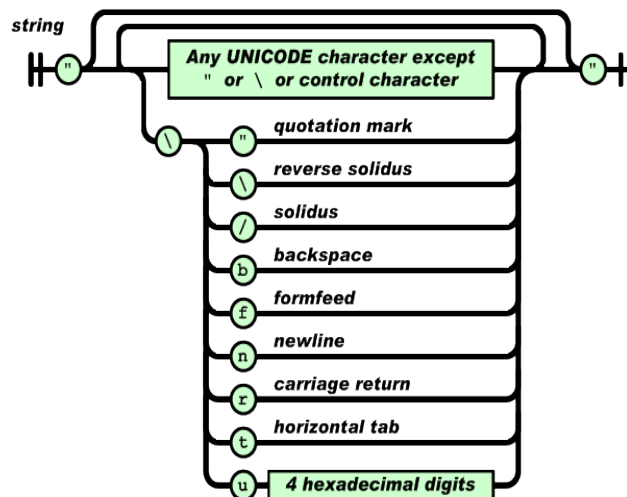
string

"

Any UNICODE character except " or \ or control character

"

\

"
quotation mark

\
reverse solidus

/
solidus

b
backspace

f
formfeed

n
newline

r
carriage return

t
horizontal tab

u
4 hexadecimal digits